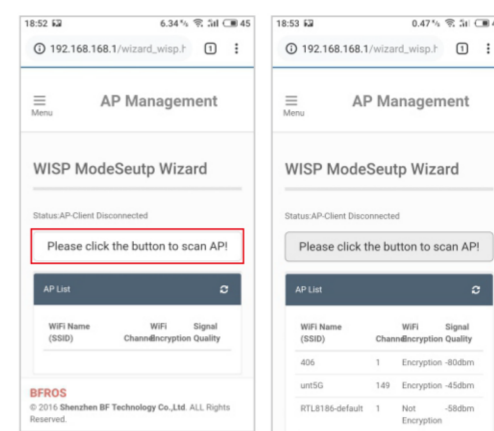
18:52 6.34% 45

192.168.168.1/wizard_wisp.h 1

Menu

AP Management

WISP ModeSeutp Wizard

Status:AP-Client Disconnected

Please click the button to scan AP!

AP List

| WiFi Name (SSID) | Channel | WiFi Encryption | Signal Quality |
|---|---|---|---|

BFROS

© 2016 Shenzhen BF Technology Co.,Ltd. ALL Rights Reserved.

18:53 0.47%

192.168.168.1/wizard_wisp.h 1

Menu

AP Management

WISP ModeSeutp Wizard

Status:AP-Client Disconnected

Please click the button to scan AP!

AP List

| WiFi Name (SSID) | Channel | WiFi Encryption | Signal Quality |
|---|---|---|---|
| 406 | 1 | Encryption | -80dbm |
| unt5G | 149 | Encryption | -45dbm |
| RTL8186-default | 1 | Not Encryption | -58dbm |